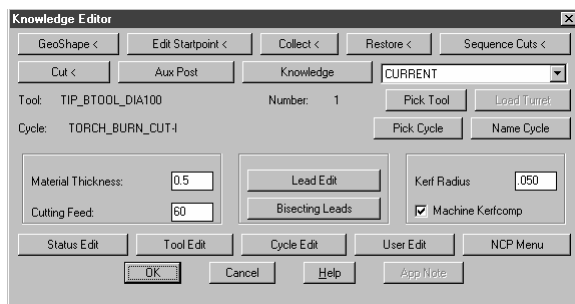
Knowledge Editor

GeoShape <
Edit Startpoint <
Collect <
Restore <
Sequence Cuts <

Cut <
Aux Post
Knowledge
CURRENT

Tool: TIP_BTOOL_DIA100
Number: 1
Pick Tool
Load Turret

Cycle: TORCH_BURN_CUT-I
Pick Cycle
Name Cycle

Material Thickness: 0.5
Cutting Feed: 60

Lead Edit
Bisecting Leads

Kerf Radius .050
Machine Kerfcomp

Status Edit
Tool Edit
Cycle Edit
User Edit
NCP Menu

OK
Cancel
Help
App Note